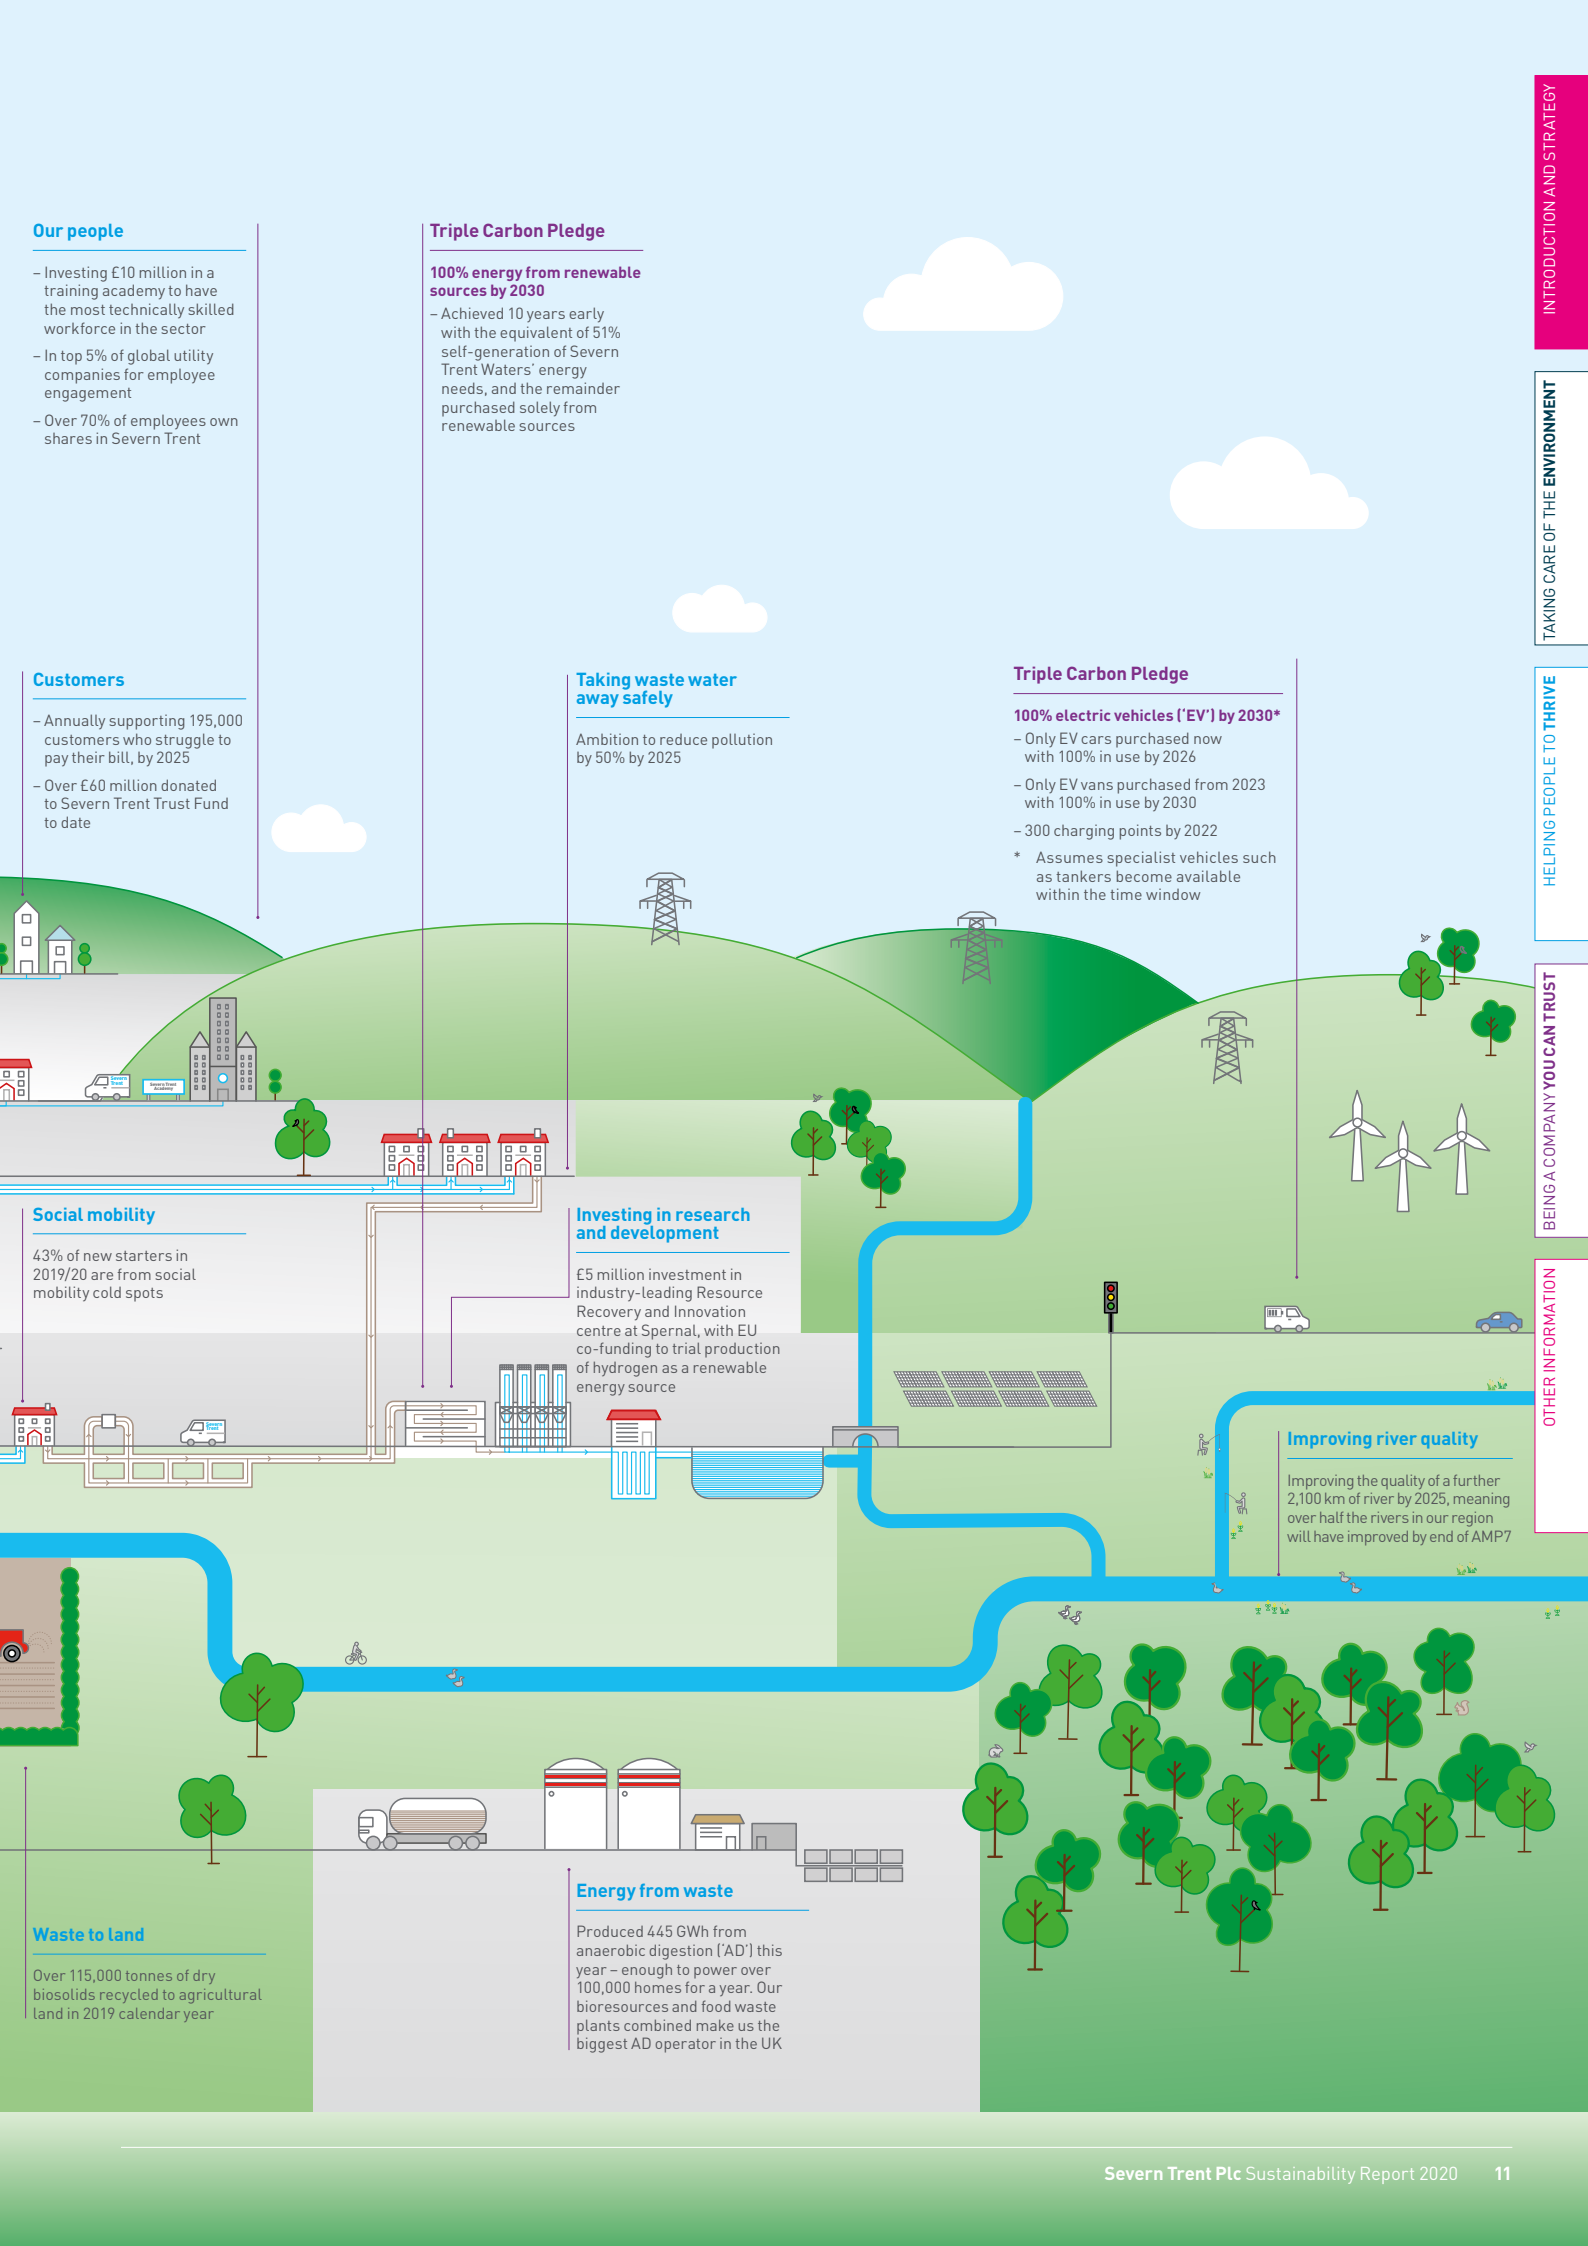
Our people

– Investing £10 million in a training academy to have the most technically skilled workforce in the sector

– In top 5% of global utility companies for employee engagement

– Over 70% of employees own shares in Severn Trent

Triple Carbon Pledge

100% energy from renewable sources by 2030

– Achieved 10 years early with the equivalent of 51% self-generation of Severn Trent Waters' energy needs, and the remainder purchased solely from renewable sources

Customers

– Annually supporting 195,000 customers who struggle to pay their bill, by 2025

– Over £60 million donated to Severn Trent Trust Fund to date

Taking waste water away safely

Ambition to reduce pollution by 50% by 2025

Triple Carbon Pledge

100% electric vehicles ('EV') by 2030*

– Only EV cars purchased now with 100% in use by 2026

– Only EV vans purchased from 2023 with 100% in use by 2030

– 300 charging points by 2022

* Assumes specialist vehicles such as tankers become available within the time window

Social mobility

43% of new starters in 2019/20 are from social mobility cold spots

Investing in research and development

£5 million investment in industry-leading Resource Recovery and Innovation centre at Spernal, with EU co-funding to trial production of hydrogen as a renewable energy source

Improving river quality

Improving the quality of a further 2,100 km of river by 2025, meaning over half the rivers in our region will have improved by end of AMP7

Energy from waste

Produced 445 GWh from anaerobic digestion ('AD') this year – enough to power over 100,000 homes for a year. Our bioresources and food waste plants combined make us the biggest AD operator in the UK

Waste to land

Over 115,000 tonnes of dry biosolids recycled to agricultural land in 2019 calendar year

INTRODUCTION AND STRATEGY
TAKING CARE OF THE ENVIRONMENT
HELPING PEOPLE TO THRIVE
BEING A COMPANY YOU CAN TRUST
OTHER INFORMATION

Severn Trent Plc Sustainability Report 2020 11